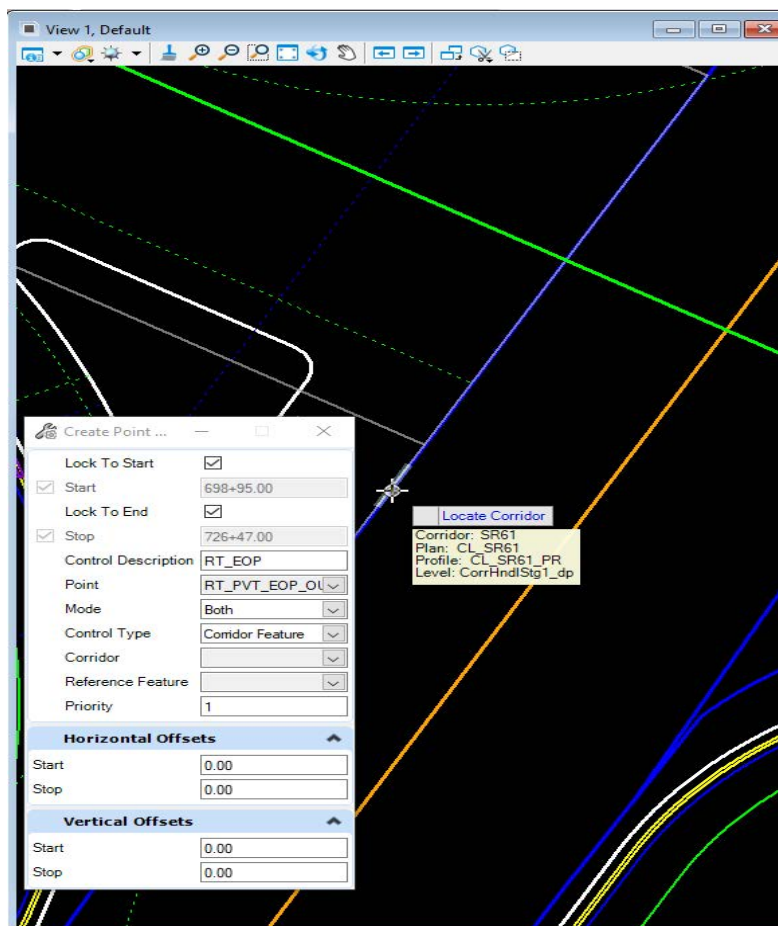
View 1, Default

Create Point ...

Lock To Start
Start 698+95.00
Lock To End
Stop 726+47.00
Control Description RT_EOP
Point RT_PVT_EOP_O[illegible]
Mode Both
Control Type Corridor Feature
Corridor
Reference Feature
Priority 1

Horizontal Offsets
Start 0.00
Stop 0.00

Vertical Offsets
Start 0.00
Stop 0.00

Locate Corridor
Corridor: SR61
Plan: CL_SR61
Profile: CL_SR61_PR
Level: CorrHndlStg1_dp